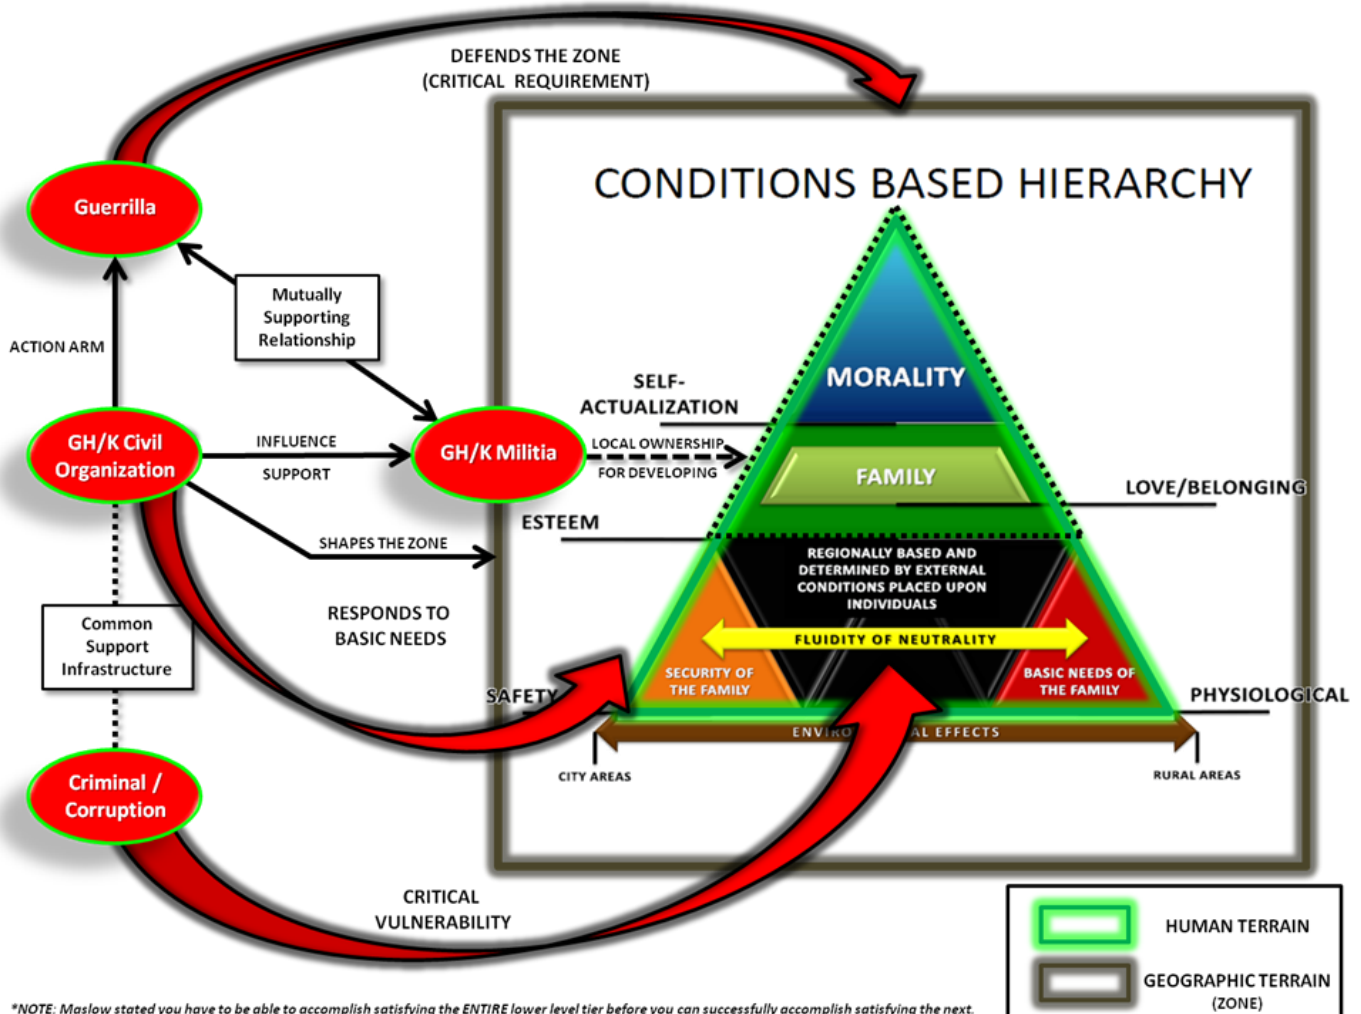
DEFENDS THE ZONE
(CRITICAL REQUIREMENT)

CONDITIONS BASED HIERARCHY

Guerrilla

Mutually Supporting Relationship

ACTION ARM

GH/K Civil Organization

INFLUENCE

SUPPORT

GH/K Militia

LOCAL OWNERSHIP

FOR DEVELOPING

SELF-ACTUALIZATION

MORALITY

FAMILY

LOVE/BELONGING

ESTEEM

SHAPES THE ZONE

REGIONALLY BASED AND DETERMINED BY EXTERNAL CONDITIONS PLACED UPON INDIVIDUALS

FLUIDITY OF NEUTRALITY

Common Support Infrastructure

RESPONDS TO BASIC NEEDS

SAFETY

SECURITY OF THE FAMILY

BASIC NEEDS OF THE FAMILY

PHYSIOLOGICAL

ENVIRO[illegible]AL EFFECTS

CITY AREAS

RURAL AREAS

Criminal / Corruption

CRITICAL VULNERABILITY

HUMAN TERRAIN

GEOGRAPHIC TERRAIN (ZONE)

*NOTE: Maslow stated you have to be able to accomplish satisfying the ENTIRE lower level tier before you can successfully accomplish satisfying the next.